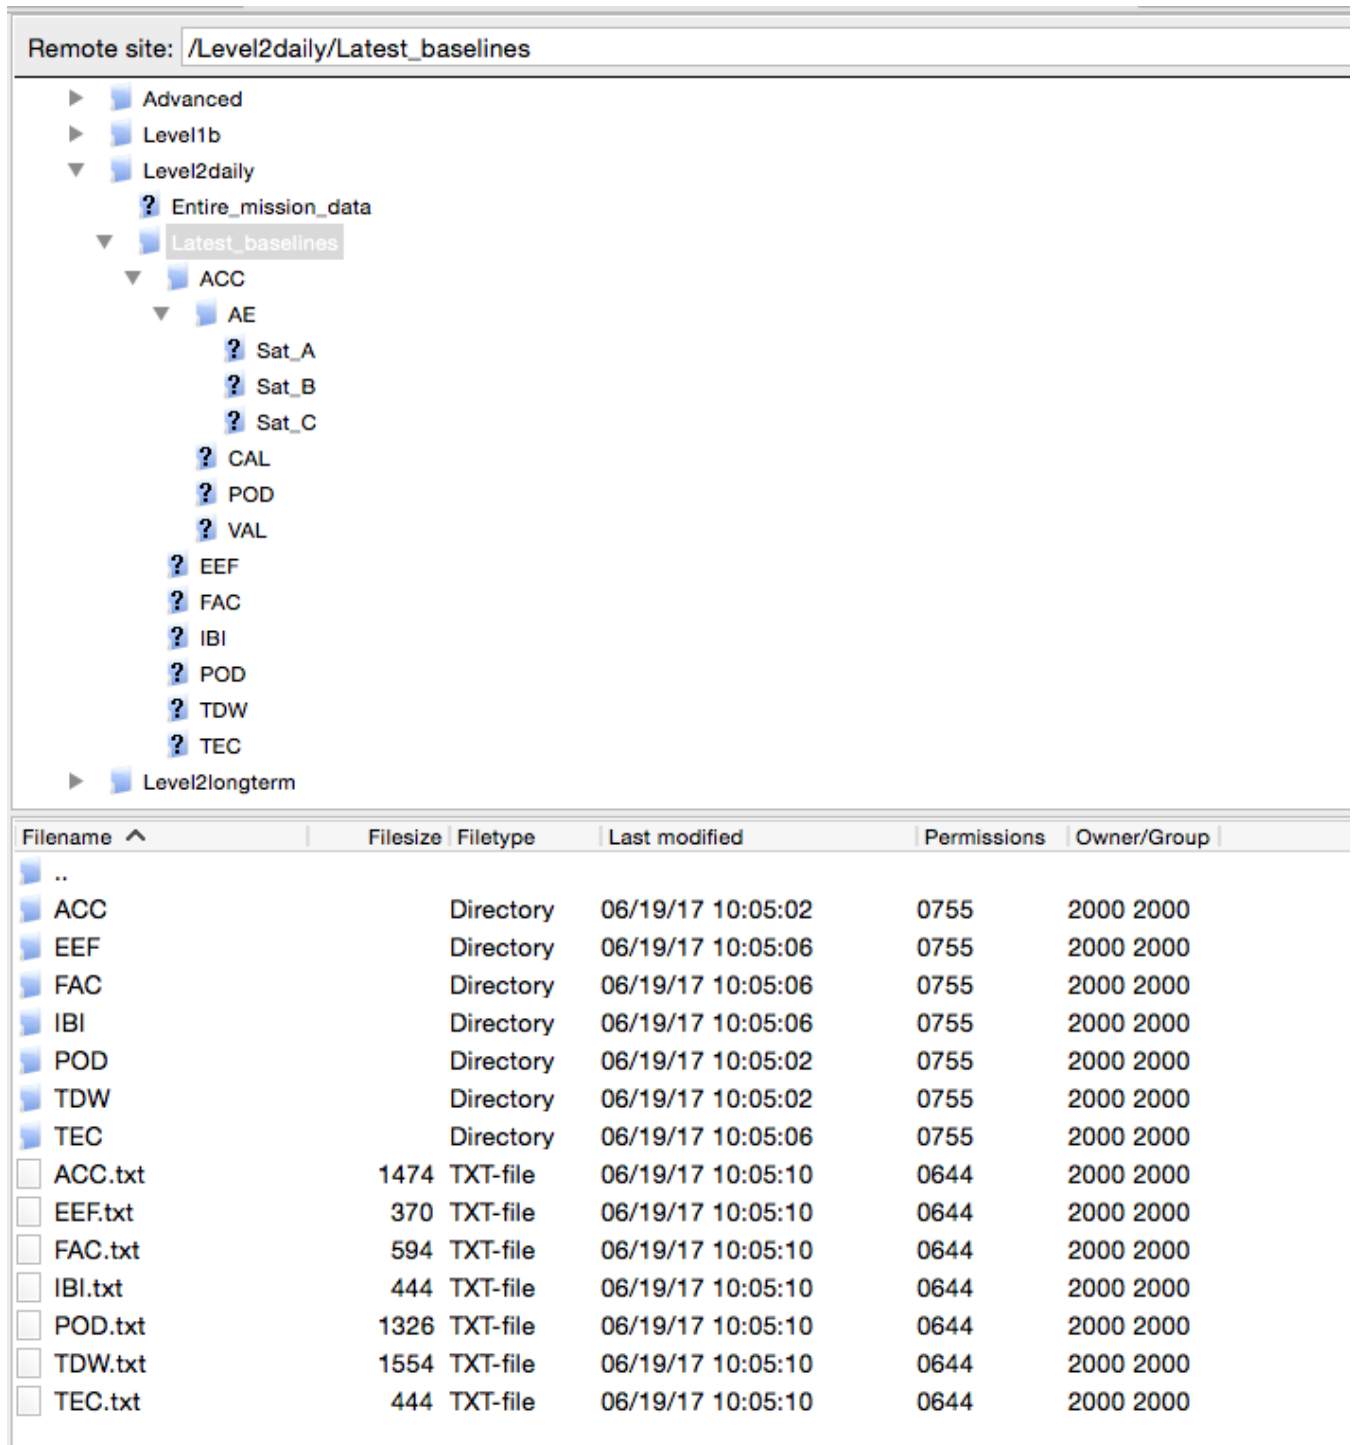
Remote site: /Level2daily/Latest_baselines

Advanced
Level1b
Level2daily
Entire_mission_data
Latest_baselines
ACC
AE
Sat_A
Sat_B
Sat_C
CAL
POD
VAL
EEF
FAC
IBI
POD
TDW
TEC
Level2longterm

| Filename | Filesize | Filetype | Last modified | Permissions | Owner/Group |
|---|---|---|---|---|---|
| .. | | | | | |
| ACC | | Directory | 06/19/17 10:05:02 | 0755 | 2000 2000 |
| EEF | | Directory | 06/19/17 10:05:06 | 0755 | 2000 2000 |
| FAC | | Directory | 06/19/17 10:05:06 | 0755 | 2000 2000 |
| IBI | | Directory | 06/19/17 10:05:06 | 0755 | 2000 2000 |
| POD | | Directory | 06/19/17 10:05:02 | 0755 | 2000 2000 |
| TDW | | Directory | 06/19/17 10:05:02 | 0755 | 2000 2000 |
| TEC | | Directory | 06/19/17 10:05:06 | 0755 | 2000 2000 |
| ACC.txt | 1474 | TXT-file | 06/19/17 10:05:10 | 0644 | 2000 2000 |
| EEF.txt | 370 | TXT-file | 06/19/17 10:05:10 | 0644 | 2000 2000 |
| FAC.txt | 594 | TXT-file | 06/19/17 10:05:10 | 0644 | 2000 2000 |
| IBI.txt | 444 | TXT-file | 06/19/17 10:05:10 | 0644 | 2000 2000 |
| POD.txt | 1326 | TXT-file | 06/19/17 10:05:10 | 0644 | 2000 2000 |
| TDW.txt | 1554 | TXT-file | 06/19/17 10:05:10 | 0644 | 2000 2000 |
| TEC.txt | 444 | TXT-file | 06/19/17 10:05:10 | 0644 | 2000 2000 |